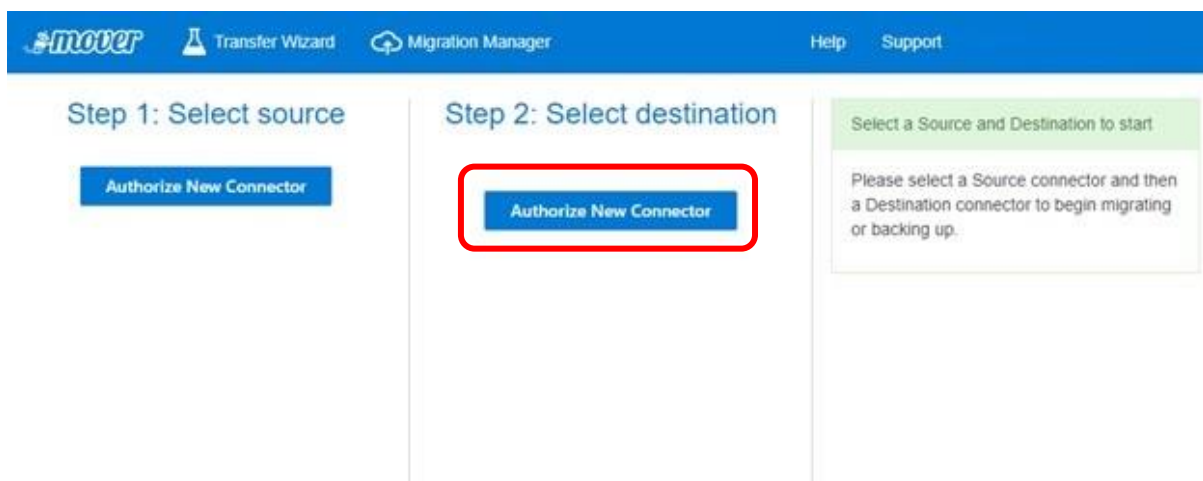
mover Transfer Wizard Migration Manager Help Support

Step 1: Select source

Authorize New Connector

Step 2: Select destination

Authorize New Connector

Select a Source and Destination to start

Please select a Source connector and then a Destination connector to begin migrating or backing up.